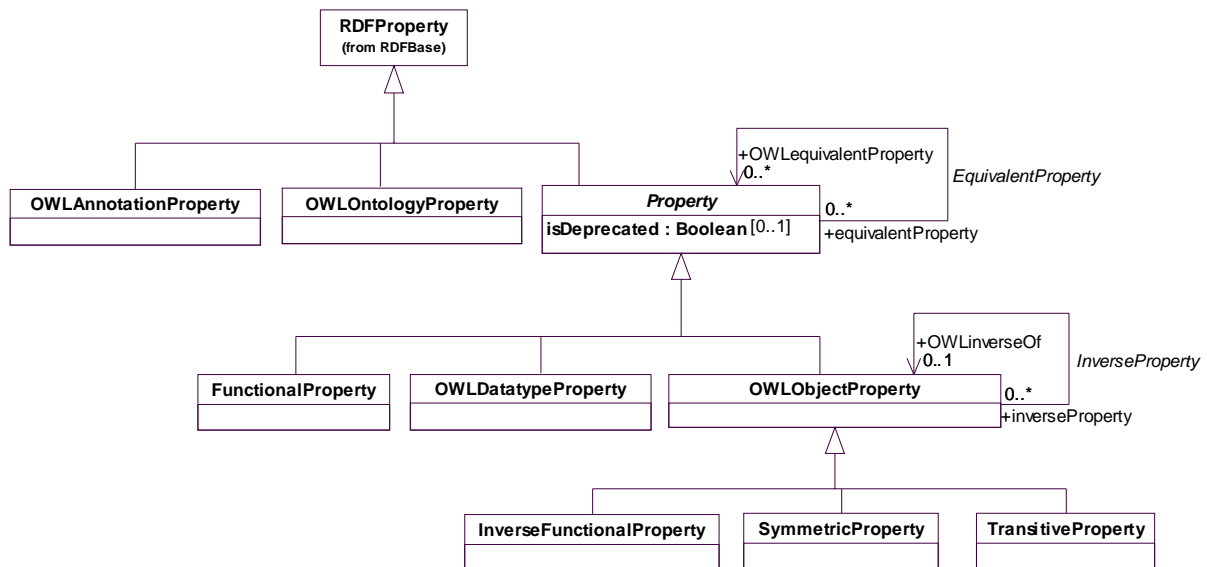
RDFProperty
(from RDFBase)

OWLAnnotationProperty

OWLOntologyProperty

Property
isDeprecated : Boolean [0..1]

+OWLequivalentProperty
0..*

EquivalentProperty

0..*
+equivalentProperty

FunctionalProperty

OWLDatatypeProperty

OWLObjectProperty

+OWLinverseOf
0..1

InverseProperty

0..*
+inverseProperty

InverseFunctionalProperty

SymmetricProperty

TransitiveProperty